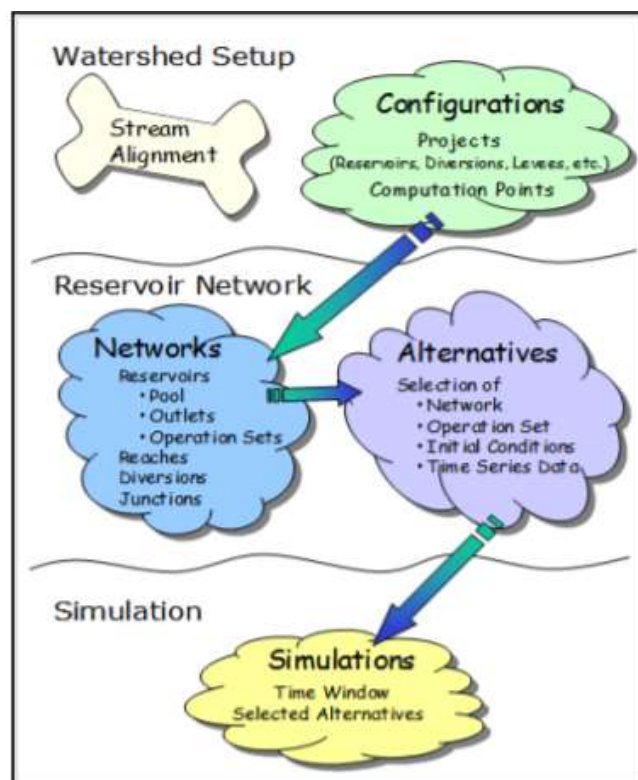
Watershed Setup

Stream Alignment

Configurations
Projects
(Reservoirs, Diversions, Levees, etc.)
Computation Points

Reservoir Network

Networks
Reservoirs
• Pool
• Outlets
• Operation Sets
Reaches
Diversions
Junctions

Alternatives
Selection of
• Network
• Operation Set
• Initial Conditions
• Time Series Data

Simulation

Simulations
Time Window
Selected Alternatives